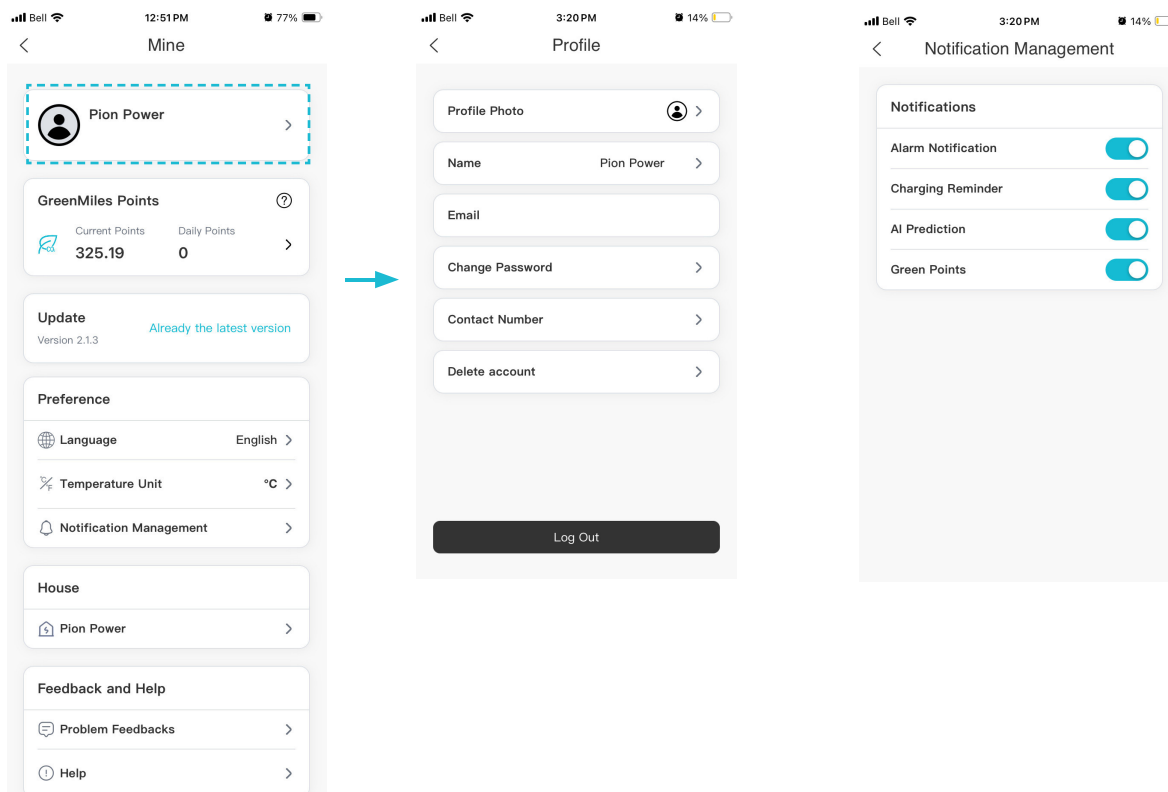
Bell 12:51 PM 77%

Mine

Pion Power

GreenMiles Points

Current Points
325.19

Daily Points
0

Update
Version 2.1.3
Already the latest version

Preference

Language English

Temperature Unit °C

Notification Management

House

Pion Power

Feedback and Help

Problem Feedbacks

Help

Bell 3:20 PM 14%

Profile

Profile Photo

Name Pion Power

Email

Change Password

Contact Number

Delete account

Log Out

Bell 3:20 PM 14%

Notification Management

Notifications

Alarm Notification

Charging Reminder

AI Prediction

Green Points